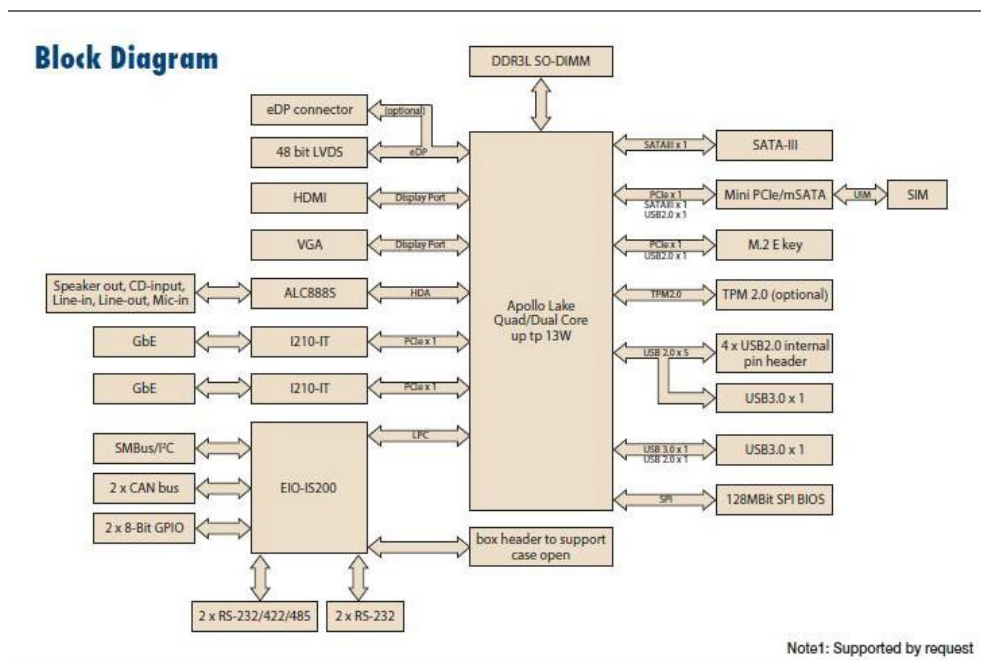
Block Diagram

DDR3L SO-DIMM

eDP connector

(optional)

48 bit LVDS

eDP

HDMI

Display Port

VGA

Display Port

Speaker out, CD-input, Line-in, Line-out, Mic-in

ALC888S

HDA

GbE

I210-IT

PCIe x 1

GbE

I210-IT

PCIe x 1

LPC

SMBus/I²C

2 x CAN bus

EIO-IS200

2 x 8-Bit GPIO

Apollo Lake Quad/Dual Core up tp 13W

SATAIII x 1

SATA-III

PCIe x 1 SATAIII x 1 USB2.0 x 1

Mini PCIe/mSATA

UIM

SIM

PCIe x 1 USB2.0 x 1

M.2 E key

TPM2.0

TPM 2.0 (optional)

USB 2.0 x 5

4 x USB2.0 internal pin header

USB3.0 x 1

USB 3.0 x 1 USB 2.0 x 1

USB3.0 x 1

SPI

128MBit SPI BIOS

box header to support case open

2 x RS-232/422/485

2 x RS-232

Note1: Supported by request